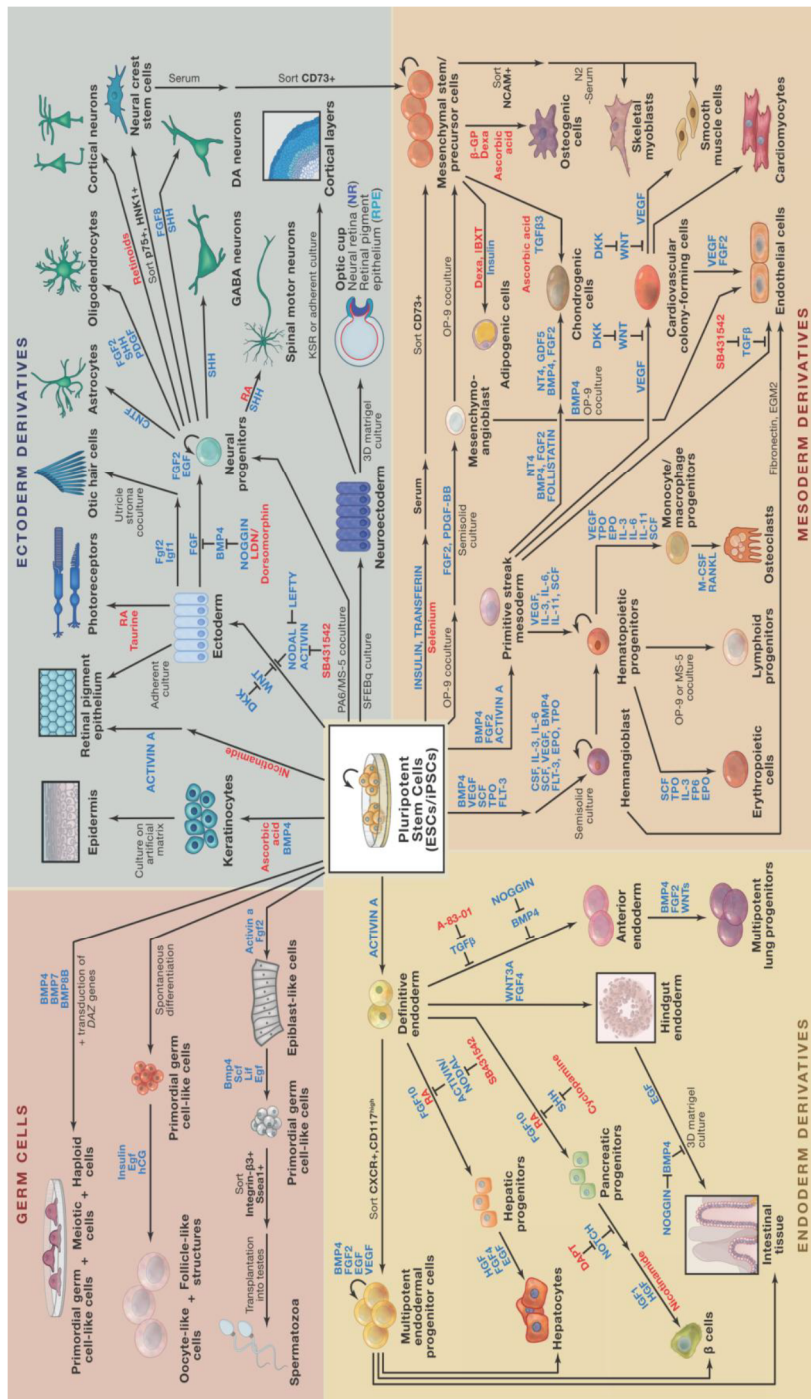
ECTODERM DERIVATIVES

Pluripotent Stem Cells (ESCs/iPSCs)

Epidermis
Culture on artificial matrix
Keratinocytes
Ascorbic acid
BMP4
ACTIVIN A
Nicotinamide
Retinal pigment epithelium
Adherent culture
DKK
WNT
Photoreceptors
RA
Taurine
Ectoderm
NODAL
LEFTY
ACTIVIN
SB431542
PA6/MS-5 coculture
SFEBq culture
Fgf2
Igf1
Otic hair cells
Utricle stroma coculture
FGF
BMP4
NOGGIN
LDN/
Dorsomorphin
Neural progenitors
FGF2
EGF
CNTF
Astrocytes
FGF2
SHH
PDGF
Oligodendrocytes
Retinoids
SHH
Sort p75+, HNK1+
FGF8
SHH
Cortical neurons
Neural crest stem cells
GABA neurons
DA neurons
RA
SHH
Spinal motor neurons
Neuroectoderm
3D matrigel culture
KSR or adherent culture
Optic cup
Neural retina (NR)
Retinal pigment epithelium (RPE)
Cortical layers
Serum
Sort CD73+

MESODERM DERIVATIVES

Mesenchymal stem/precursor cells
Sort NCAM+
N2 -Serum
β-GP
Dexa
Ascorbic acid
Osteogenic cells
Skeletal myoblasts
Smooth muscle cells
Cardiomyocytes
Sort CD73+
OP-9 coculture
Insulin
Dexa, IBXT
Adipogenic cells
Ascorbic acid
TGFβ3
Chondrogenic cells
DKK
WNT
VEGF
DKK
WNT
Cardiovascular colony-forming cells
VEGF
FGF2
Endothelial cells
SB431542
TGFβ
Fibronectin, EGM2
NT4, GDF5
BMP4, FGF2
Mesenchymo-angioblast
NT4
BMP4, FGF2
FOLLISTATIN
BMP4
OP-9 coculture
VEGF
Serum
FGF2, PDGF-BB
Semisolid culture
INSULIN, TRANSFERRIN
Selenium
OP-9 coculture
Primitive streak mesoderm
VEGF,
IL-3, IL-6,
IL-11, SCF
VEGF
TPO
EPO
IL-3
IL-6
IL-11
SCF
Monocyte/macrophage progenitors
M-CSF
RANKL
Osteoclasts
BMP4
FGF2
ACTIVIN A
Hematopoietic progenitors
OP-9 or MS-5 coculture
Lymphoid progenitors
CSF, IL-3, IL-6
SCF, VEGF, BMP4
FLT-3, EPO, TPO
Hemangioblast
BMP4
VEGF
SCF
TPO
FLT-3
Semisolid culture
SCF
TPO
IL-3
FP6
EPO
Erythropoietic cells

GERM CELLS

BMP4
BMP7
BMP8B
+ transduction of DAZ genes
Primordial germ cell-like cells + Meiotic cells + Haploid cells
Spontaneous differentiation
Primordial germ cell-like cells
Insulin
Egf
hCG
Oocyte-like cells + Follicle-like structures
Activin a
Fgf2
Epiblast-like cells
Bmp4
Scf
Lif
Egf
Primordial germ cell-like cells
Sort Integrin-β3+ Ssea1+
Transplantation into testes
Spermatozoa

ENDODERM DERIVATIVES

ACTIVIN A
Sort CXCR+,CD117$^{high}$
Definitive endoderm
A-83-01
TGFβ
NOGGIN
BMP4
Anterior endoderm
BMP4
FGF2
WNTs
Multipotent lung progenitors
WNT3A
FGF4
Hindgut endoderm
EGF
3D matrigel culture
NOGGIN—BMP4
Intestinal tissue
FGF10
RA
ACTIVIN/
NODAL
SB431542
SHH
Cyclopamine
RA
FGF10
Pancreatic progenitors
NOTCH
DAPT
Nicotinamide
HGF
IGF1
β cells
Hepatic progenitors
HGF
FGF4
EGF
Hepatocytes
BMP4
FGF2
FGF
VEGF
Multipotent endodermal progenitor cells